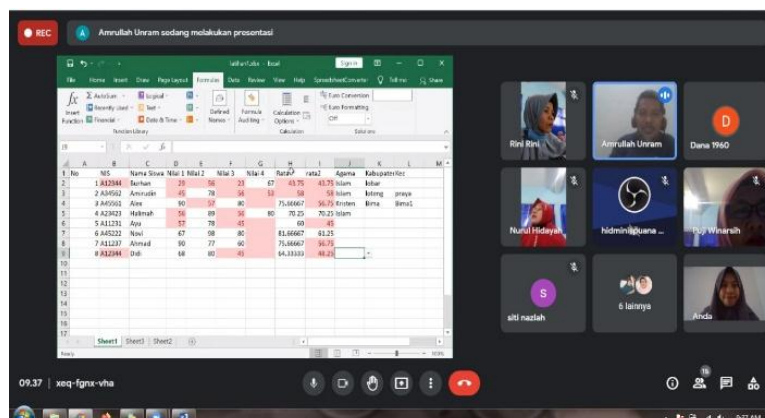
REC

A Amrullah Unram sedang melakukan presentasi

latihan1.xlsx - Excel

Sign in

File Home Insert Draw Page Layout Formulas Data Review View Help SpreadsheetConverter Tell me Share

fx Insert Function

AutoSum Recently Used Financial

Logical Text Date & Time

Defined Names

Formula Auditing

Calculation Options

Euro Conversion Euro Formatting Off

Function Library

Calculation

Solutions

| | A | B | C | D | E | F | G | H | I | J | K | L | M |
|---|---|---|---|---|---|---|---|---|---|---|---|---|---|
| 1 | No | NIS | Nama Siswa | Nilai 1 | Nilai 2 | Nilai 3 | Nilai 4 | Rata2 | rata2 | Agama | Kabupaten | Rec | |
| 2 | | 1 A12344 | Burhan | 20 | 56 | 23 | 67 | 41.75 | 41.75 | Islam | lobar | | |
| 3 | | 2 A34562 | Amrudin | 45 | 78 | 56 | 53 | 58 | 58 | Islam | lobteng | preya | |
| 4 | | 3 A45561 | Alex | 90 | 57 | 80 | | 75.66667 | 56.75 | Kristen | Bima | Bima1 | |
| 5 | | 4 A23423 | Halimah | 56 | 89 | 56 | 80 | 70.25 | 70.25 | Islam | | | |
| 6 | | 5 A11231 | Ayu | 57 | 78 | 45 | | 60 | 45 | | | | |
| 7 | | 6 A45222 | Nuwi | 67 | 98 | 80 | | 81.66667 | 61.25 | | | | |
| 8 | | 7 A11237 | Ahmad | 90 | 77 | 60 | | 75.66667 | 56.75 | | | | |
| 9 | | 8 A12344 | Didi | 68 | 80 | 45 | | 64.33333 | 48.25 | | | | |
| 10 | | | | | | | | | | | | | |
| 11 | | | | | | | | | | | | | |
| 12 | | | | | | | | | | | | | |
| 13 | | | | | | | | | | | | | |
| 14 | | | | | | | | | | | | | |
| 15 | | | | | | | | | | | | | |
| 16 | | | | | | | | | | | | | |
| 17 | | | | | | | | | | | | | |

Sheet1 Sheet3 Sheet2

Ready

Rini Rini

Amrullah Unram

D

Dana 1960

Nurul Hidayah

hidminiaguana

Puji Winarsih

S

siti nazlah

6 lainnya

Anda

09.37 | xeq-fgnx-vha